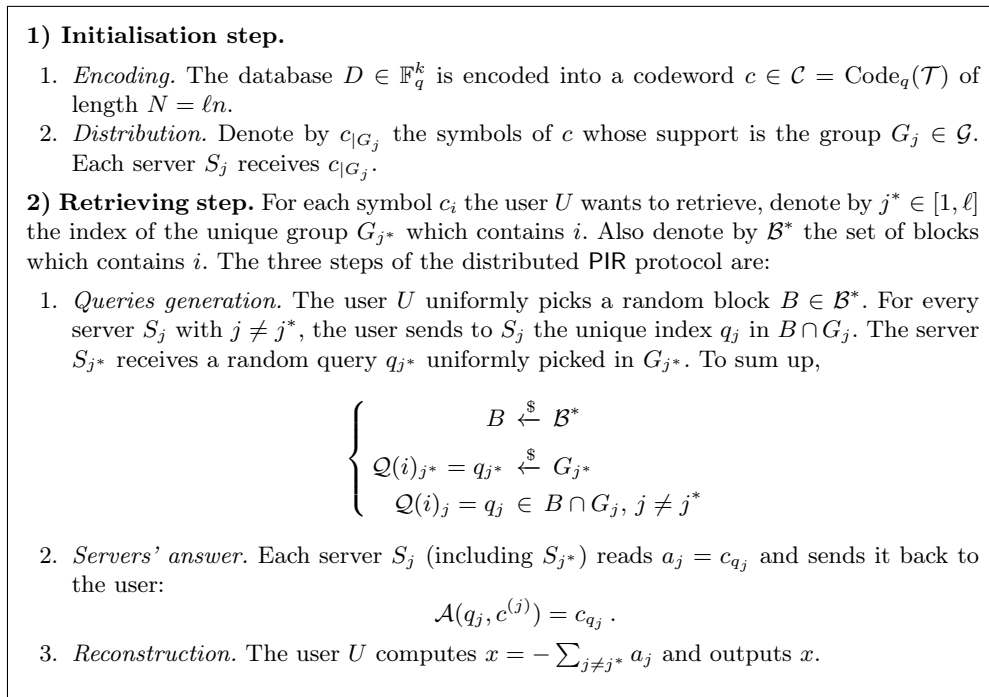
**1) Initialisation step.**

1. *Encoding.* The database $D \in \mathbb{F}_q^k$ is encoded into a codeword $c \in \mathcal{C} = \mathrm{Code}_q(\mathcal{T})$ of length $N = \ell n$.
2. *Distribution.* Denote by $c_{|G_j}$ the symbols of $c$ whose support is the group $G_j \in \mathcal{G}$. Each server $S_j$ receives $c_{|G_j}$.

**2) Retrieving step.** For each symbol $c_i$ the user $U$ wants to retrieve, denote by $j^* \in [1, \ell]$ the index of the unique group $G_{j^*}$ which contains $i$. Also denote by $\mathcal{B}^*$ the set of blocks which contains $i$. The three steps of the distributed PIR protocol are:

1. *Queries generation.* The user $U$ uniformly picks a random block $B \in \mathcal{B}^*$. For every server $S_j$ with $j \neq j^*$, the user sends to $S_j$ the unique index $q_j$ in $B \cap G_j$. The server $S_{j^*}$ receives a random query $q_{j^*}$ uniformly picked in $G_{j^*}$. To sum up,

$$\begin{cases} B \overset{\$}{\leftarrow} \mathcal{B}^* \\ \mathcal{Q}(i)_{j^*} = q_{j^*} \overset{\$}{\leftarrow} G_{j^*} \\ \mathcal{Q}(i)_j = q_j \in B \cap G_j,\ j \neq j^* \end{cases}$$

2. *Servers' answer.* Each server $S_j$ (including $S_{j^*}$) reads $a_j = c_{q_j}$ and sends it back to the user:
$$\mathcal{A}(q_j, c^{(j)}) = c_{q_j}\,.$$
3. *Reconstruction.* The user $U$ computes $x = -\sum_{j \neq j^*} a_j$ and outputs $x$.